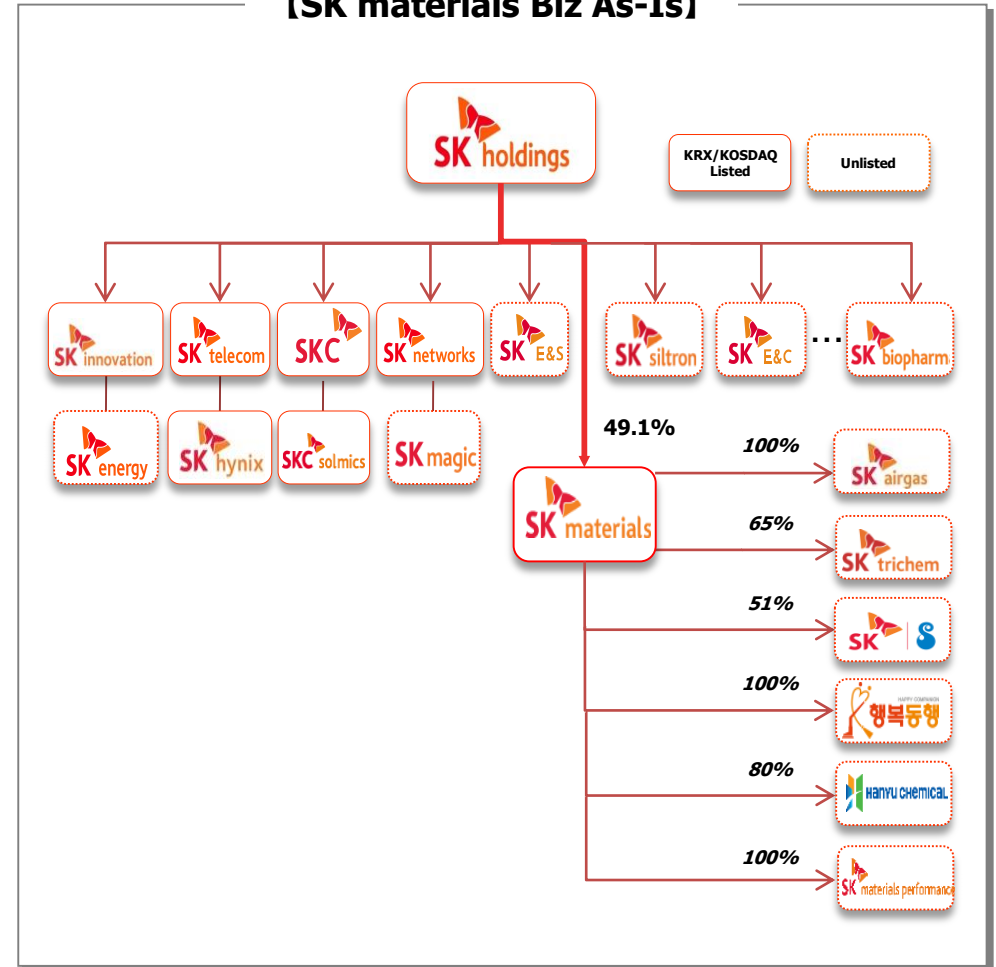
【SK materials Biz As-Is】

SK holdings

KRX/KOSDAQ Listed

Unlisted

SK innovation

SK telecom

SKC

SK networks

SK E&S

SK siltron

SK E&C

…

SK biopharm

SK energy

SK hynix

SKC solmics

SK magic

49.1%

SK materials

100%

SK airgas

65%

SK trichem

51%

SK | S

100%

HAPPY COMPANION

행복동행

80%

HANYU CHEMICAL

100%

SK materials performance